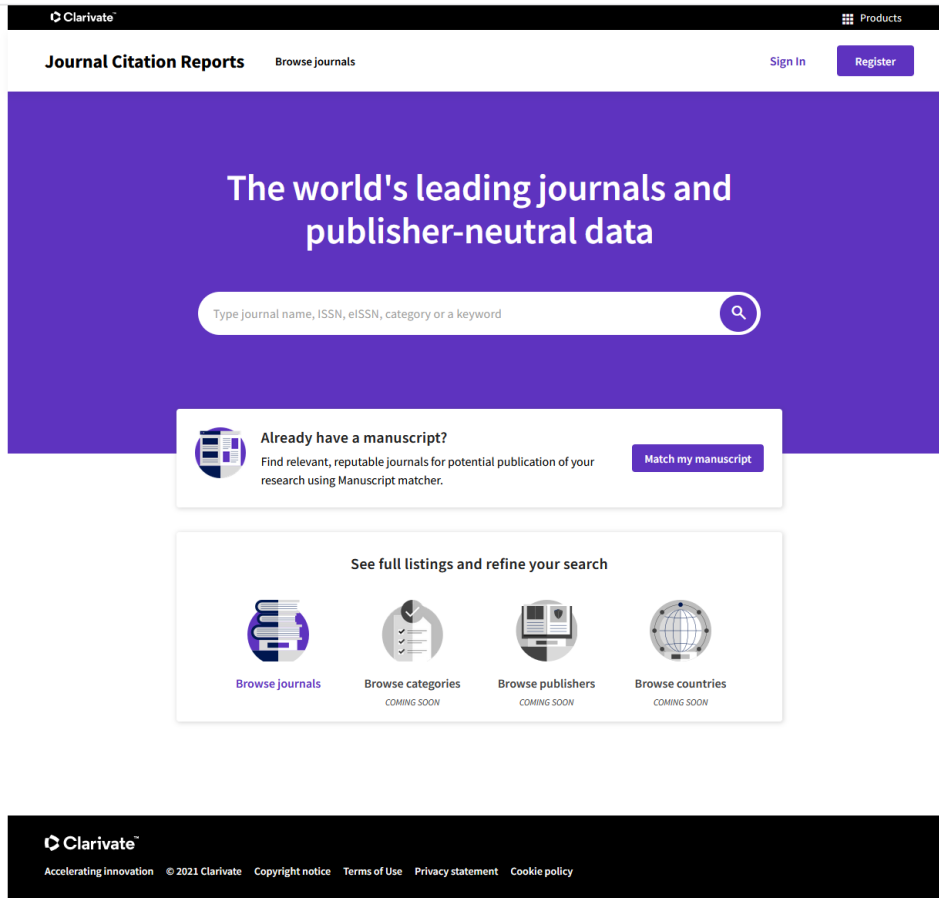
Clarivate™

Products

Journal Citation Reports

Browse journals

Sign In

Register

The world's leading journals and publisher-neutral data

Type journal name, ISSN, eISSN, category or a keyword

Already have a manuscript?

Find relevant, reputable journals for potential publication of your research using Manuscript matcher.

Match my manuscript

See full listings and refine your search

Browse journals

Browse categories
COMING SOON

Browse publishers
COMING SOON

Browse countries
COMING SOON

Clarivate™

Accelerating innovation © 2021 Clarivate Copyright notice Terms of Use Privacy statement Cookie policy